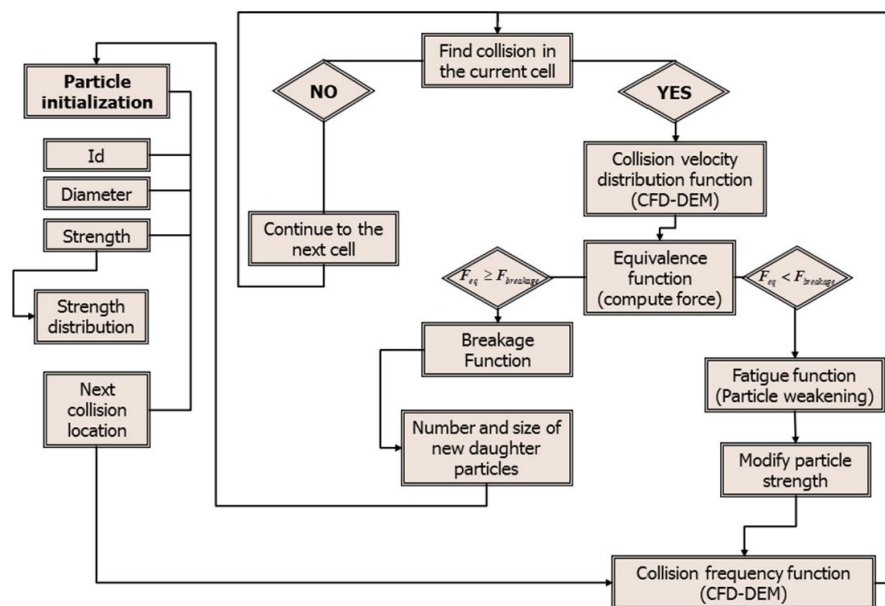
Particle initialization

Id

Diameter

Strength

Strength distribution

Next collision location

Find collision in the current cell

NO

YES

Continue to the next cell

Collision velocity distribution function (CFD-DEM)

Equivalence function (compute force)

$F_{eq} \geq F_{breakage}$

$F_{eq} < F_{breakage}$

Breakage Function

Number and size of new daughter particles

Fatigue function (Particle weakening)

Modify particle strength

Collision frequency function (CFD-DEM)